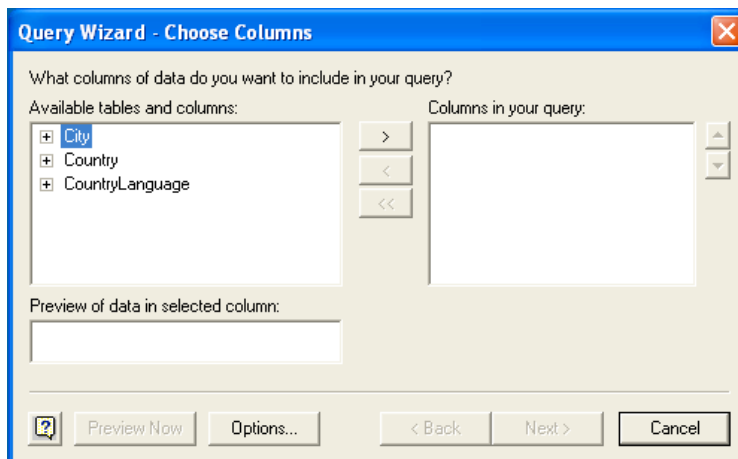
Query Wizard - Choose Columns

What columns of data do you want to include in your query?

Available tables and columns:

City
Country
CountryLanguage

>
<
<<

Columns in your query:

Preview of data in selected column:

?

Preview Now

Options...

< Back

Next >

Cancel